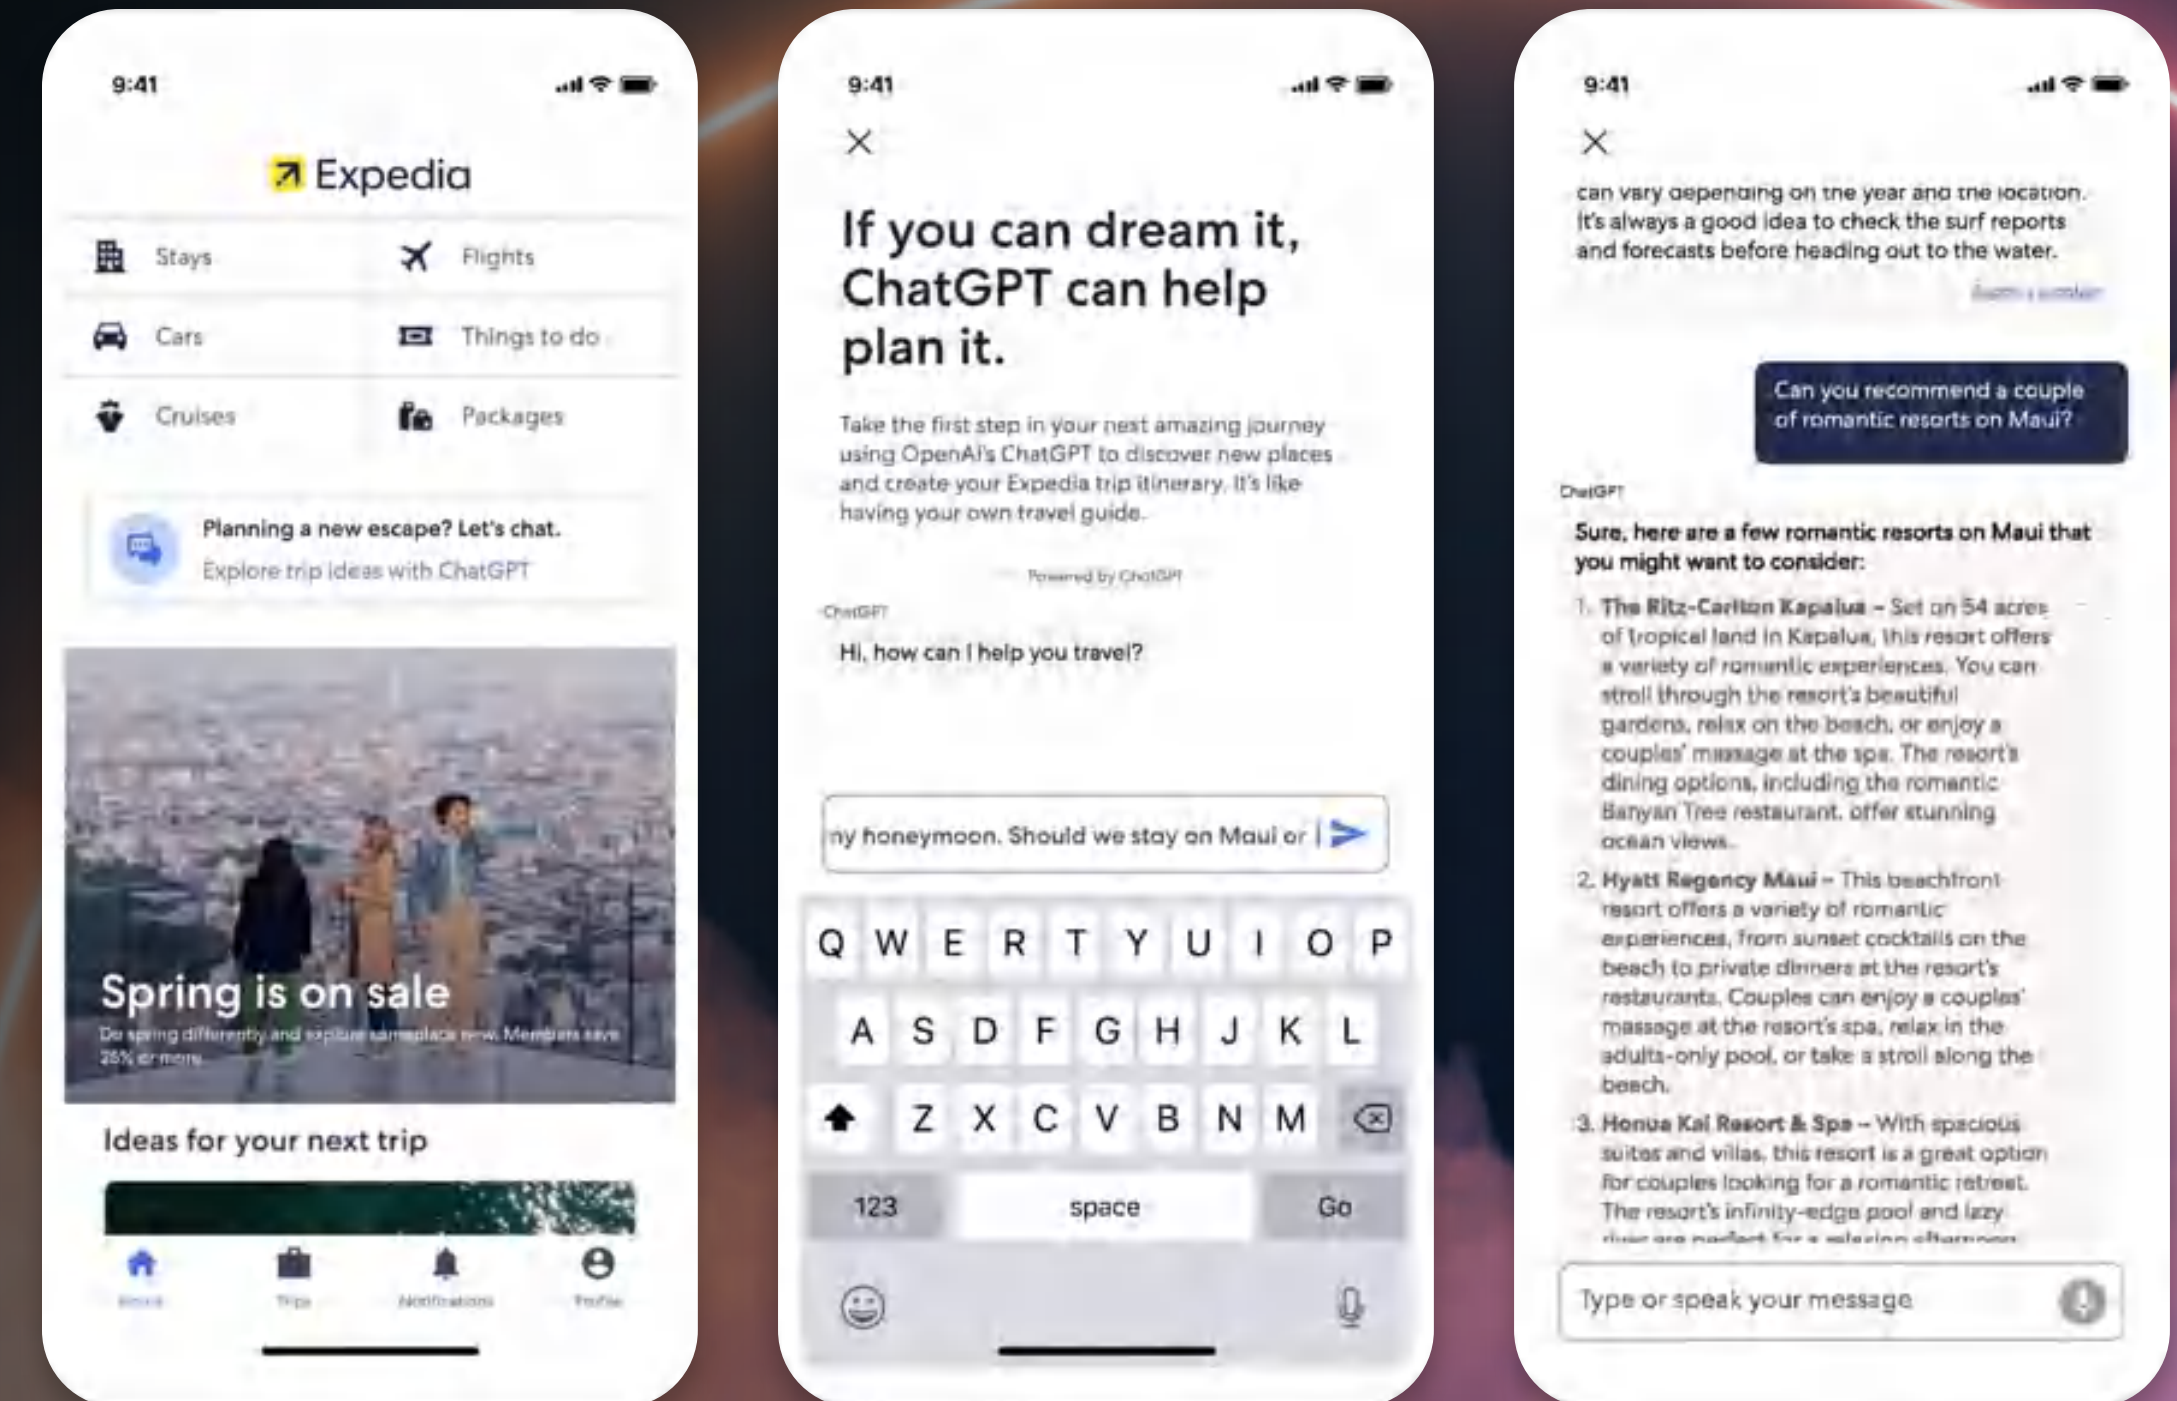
9:41

Expedia

Stays
Flights
Cars
Things to do
Cruises
Packages

Planning a new escape? Let's chat.
Explore trip ideas with ChatGPT

Spring is on sale
Do spring differently and explore someplace new. Members save 25% or more

Ideas for your next trip

Home
Trips
Notifications
Profile

9:41

If you can dream it, ChatGPT can help plan it.

Take the first step in your next amazing journey using OpenAI's ChatGPT to discover new places and create your Expedia trip itinerary. It's like having your own travel guide.

Powered by ChatGPT

ChatGPT

Hi, how can I help you travel?

ny honeymoon. Should we stay on Maui or

Q W E R T Y U I O P
A S D F G H J K L
Z X C V B N M
123
space
Go

9:41

can vary depending on the year and the location. It's always a good idea to check the surf reports and forecasts before heading out to the water.

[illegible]

Can you recommend a couple of romantic resorts on Maui?

ChatGPT

Sure, here are a few romantic resorts on Maui that you might want to consider:

1. The Ritz-Carlton Kapalua – Set on 54 acres of tropical land in Kapalua, this resort offers a variety of romantic experiences. You can stroll through the resort's beautiful gardens, relax on the beach, or enjoy a couples' massage at the spa. The resort's dining options, including the romantic Banyan Tree restaurant, offer stunning ocean views.

2. Hyatt Regency Maui – This beachfront resort offers a variety of romantic experiences, from sunset cocktails on the beach to private dinners at the resort's restaurants. Couples can enjoy a couples' massage at the resort's spa, relax in the adults-only pool, or take a stroll along the beach.

3. Honua Kai Resort & Spa – With spacious suites and villas, this resort is a great option for couples looking for a romantic retreat. The resort's infinity-edge pool and lazy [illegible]

Type or speak your message